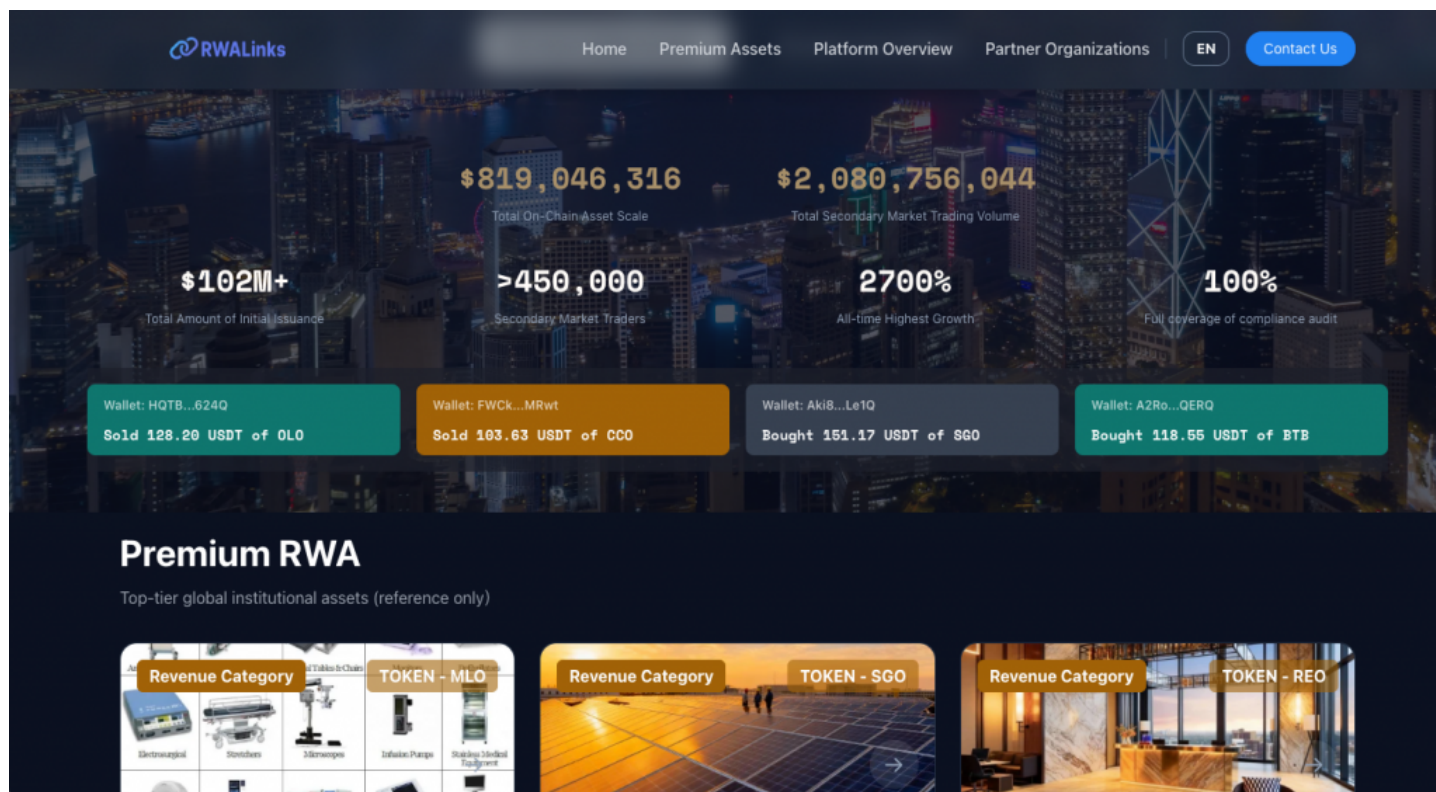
RWALinks

Home Premium Assets Platform Overview Partner Organizations EN Contact Us

$819,046,316
Total On-Chain Asset Scale

$2,080,756,044
Total Secondary Market Trading Volume

$102M+
Total Amount of Initial Issuance

>450,000
Secondary Market Traders

2700%
All-time Highest Growth

100%
Full coverage of compliance audit

Wallet: HQTB...624Q
Sold 128.20 USDT of OLO

Wallet: FWCk...MRwt
Sold 103.63 USDT of CCO

Wallet: Aki8...Le1Q
Bought 151.17 USDT of SGO

Wallet: A2Ro...QERQ
Bought 118.55 USDT of BTB

Premium RWA

Top-tier global institutional assets (reference only)

Revenue Category TOKEN - MLO

Electrosurgical Stretchers Microscopes Infusion Pumps Stainless Medical Equipment

Revenue Category TOKEN - SGO

Revenue Category TOKEN - REO